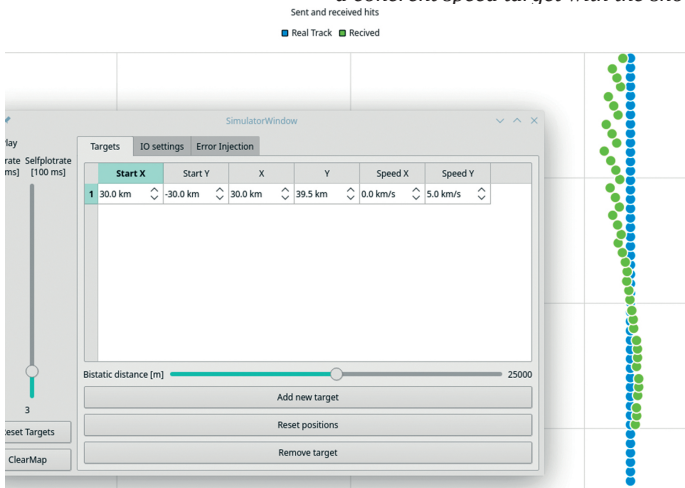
a coherent speed target with the site

Sent and received hits

Real Track Recived

SimulatorWindow

lay

rate
ms]

Selfplotrate
[100 ms]

3

eset Targets

ClearMap

Targets | IO settings | Error Injection

| | Start X | Start Y | X | Y | Speed X | Speed Y |
|---|---|---|---|---|---|---|
| 1 | 30.0 km | -30.0 km | 30.0 km | 39.5 km | 0.0 km/s | 5.0 km/s |

Bistatic distance [m]

25000

Add new target

Reset positions

Remove target